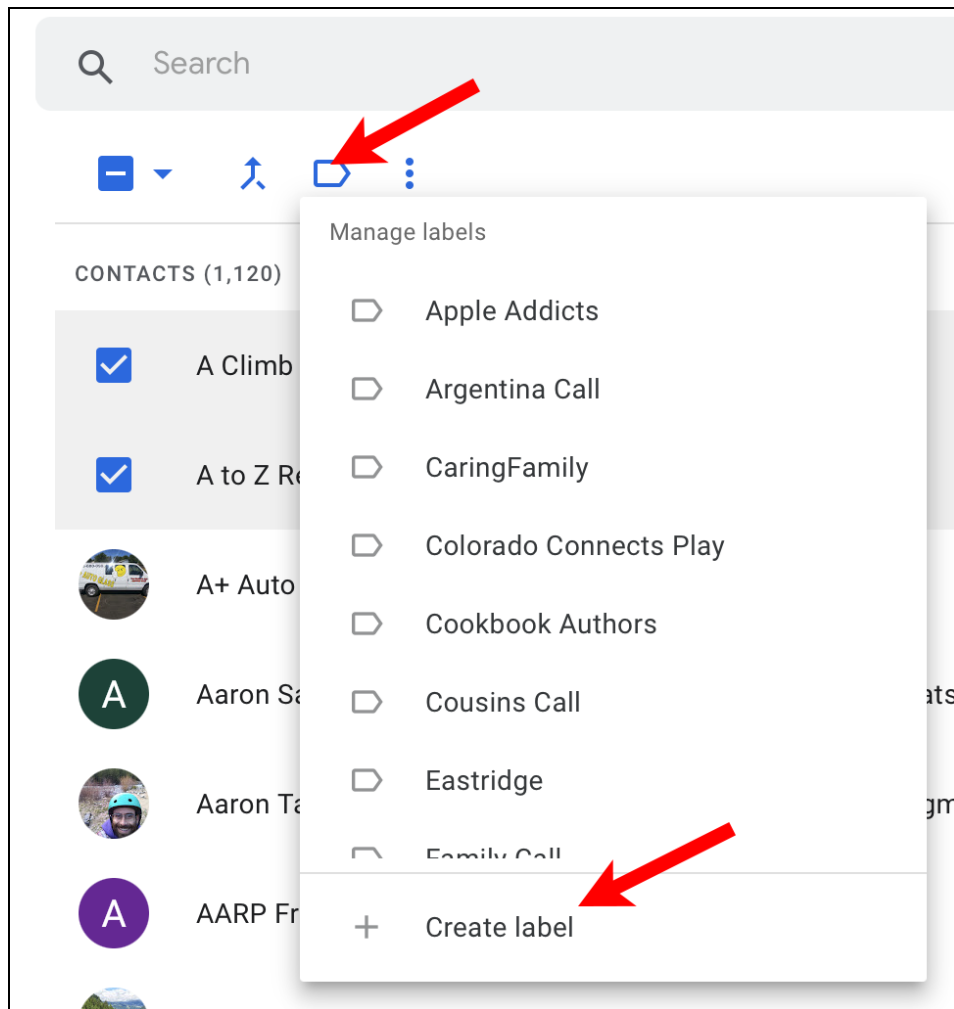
Search

CONTACTS (1,120)

A Climb

A to Z Re

A+ Auto

A

Aaron Sa

Aaron Ta

A

AARP Fr

Manage labels

Apple Addicts

Argentina Call

CaringFamily

Colorado Connects Play

Cookbook Authors

Cousins Call

Eastridge

Family Call

+ Create label